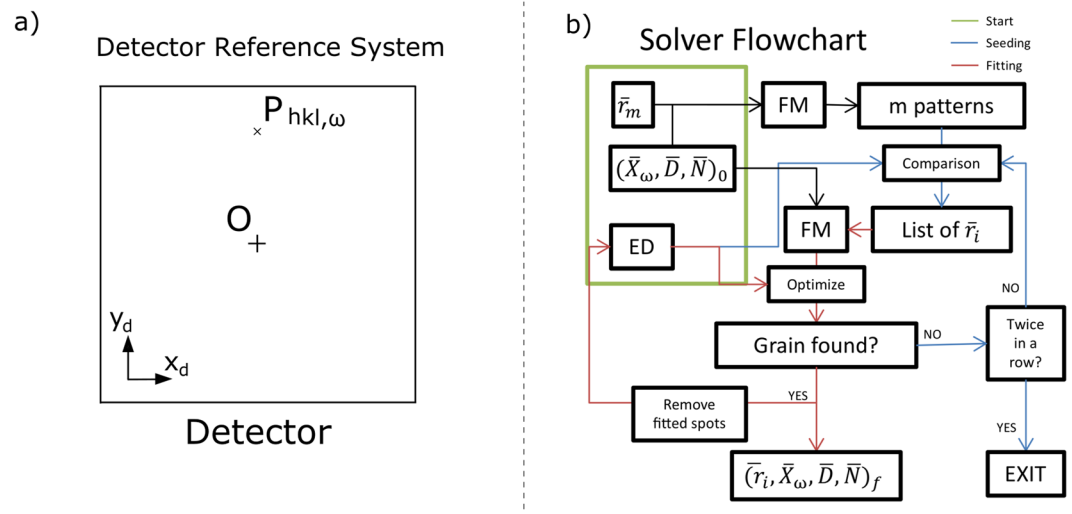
a)

Detector Reference System

$P_{hkl,\omega}$

O

$y_d$

$x_d$

Detector

b)

Solver Flowchart

Start
Seeding
Fitting

$\bar{r}_m$

FM

m patterns

$(\bar{X}_\omega, \bar{D}, \bar{N})_0$

Comparison

FM

List of $\bar{r}_i$

ED

Optimize

NO

Grain found?

NO

Twice in a row?

YES

Remove fitted spots

YES

$(\bar{r}_i, \bar{X}_\omega, \bar{D}, \bar{N})_f$

EXIT